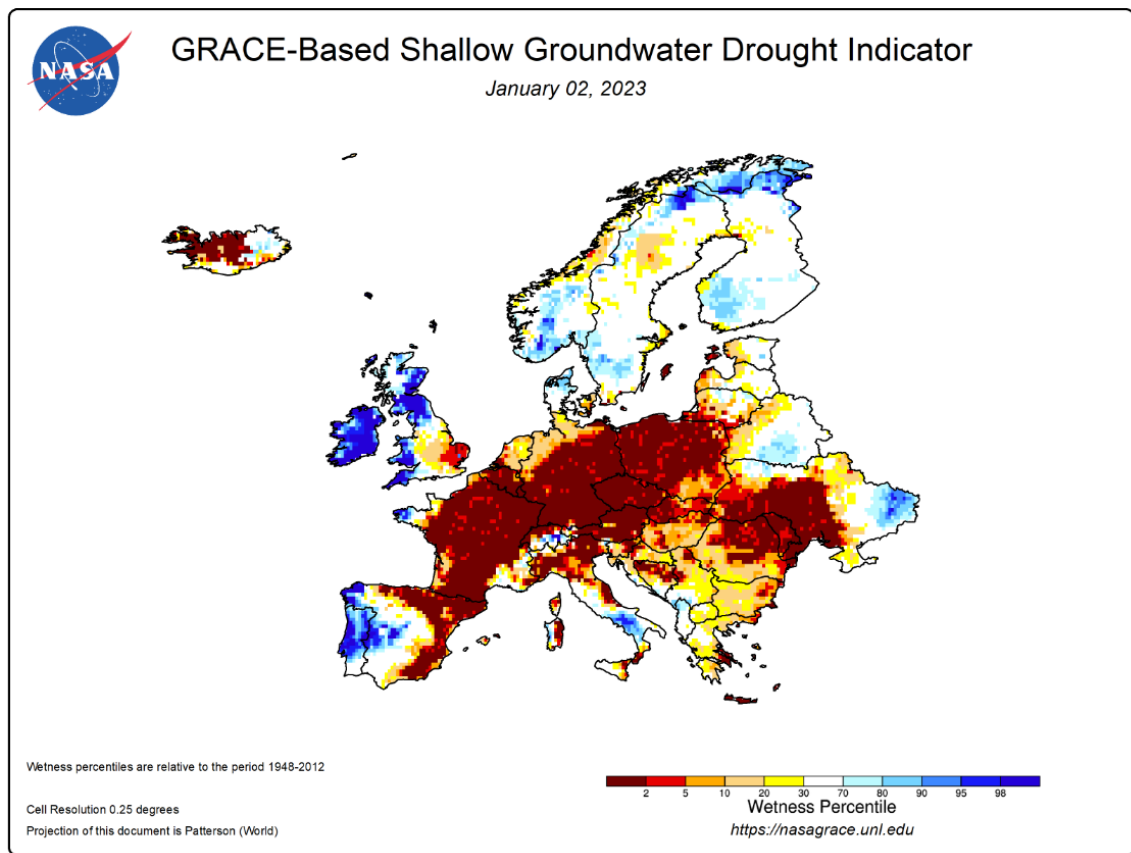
NASA

GRACE-Based Shallow Groundwater Drought Indicator

January 02, 2023

Wetness percentiles are relative to the period 1948-2012

Cell Resolution 0.25 degrees

Projection of this document is Patterson (World)

2 5 10 20 30 70 80 90 95 98

Wetness Percentile

https://nasagrace.unl.edu